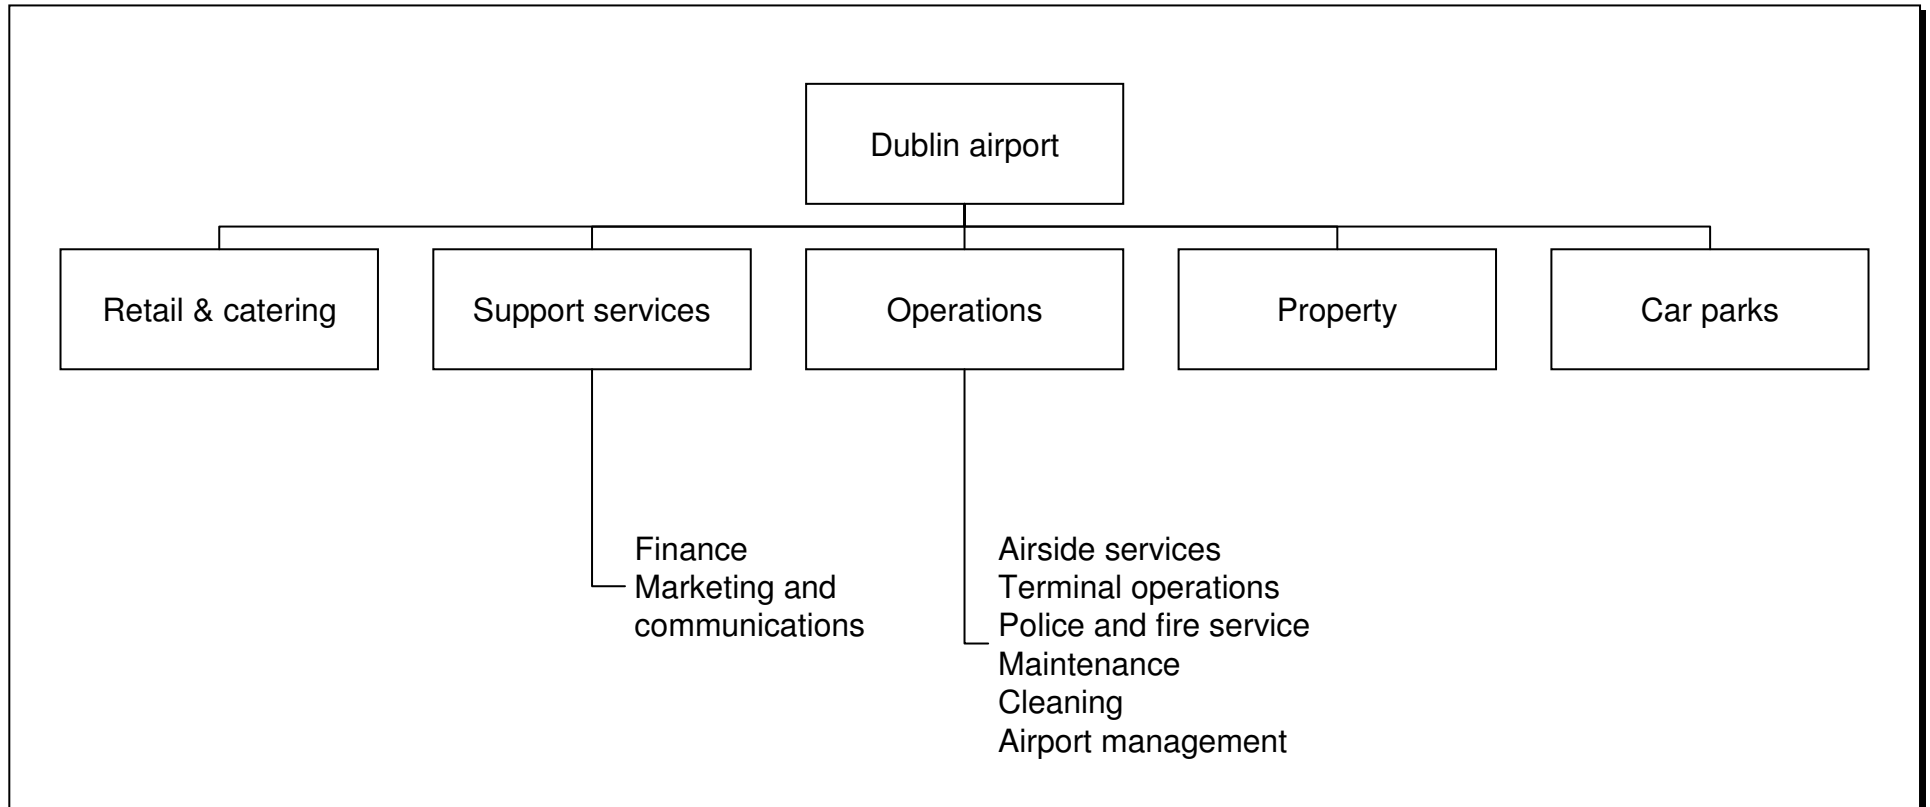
Dublin airport

Retail & catering

Support services

Operations

Property

Car parks

Finance
Marketing and communications

Airside services
Terminal operations
Police and fire service
Maintenance
Cleaning
Airport management